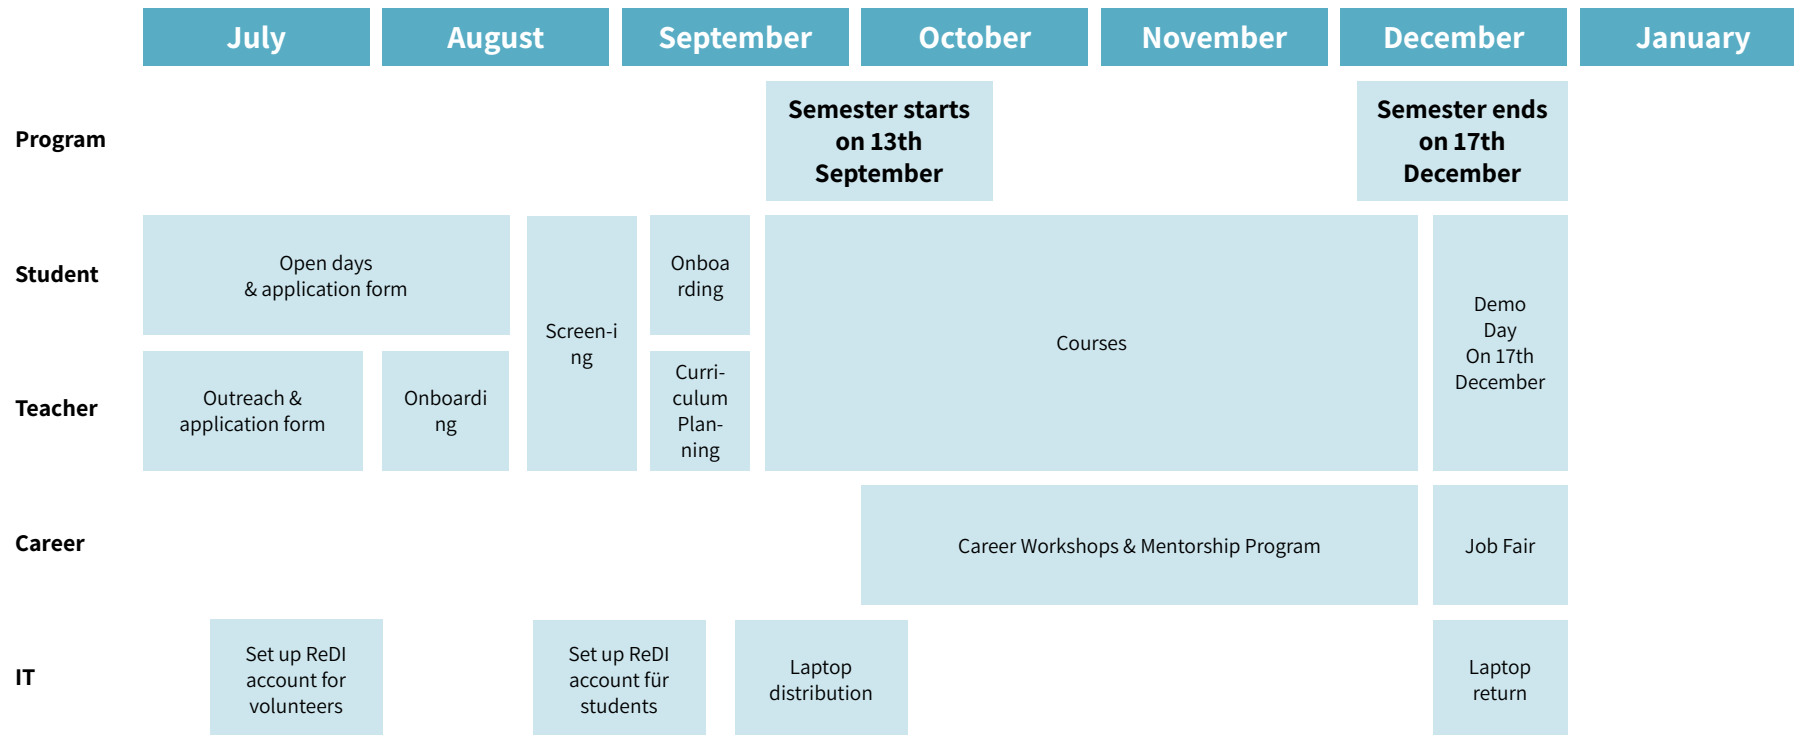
July August September October November December January

Program

Semester starts on 13th September

Semester ends on 17th December

Student

Open days & application form

Screen-ing

Onboarding

Courses

Demo Day On 17th December

Teacher

Outreach & application form

Onboarding

Curriculum Planning

Career

Career Workshops & Mentorship Program

Job Fair

IT

Set up ReDI account for volunteers

Set up ReDI account für students

Laptop distribution

Laptop return